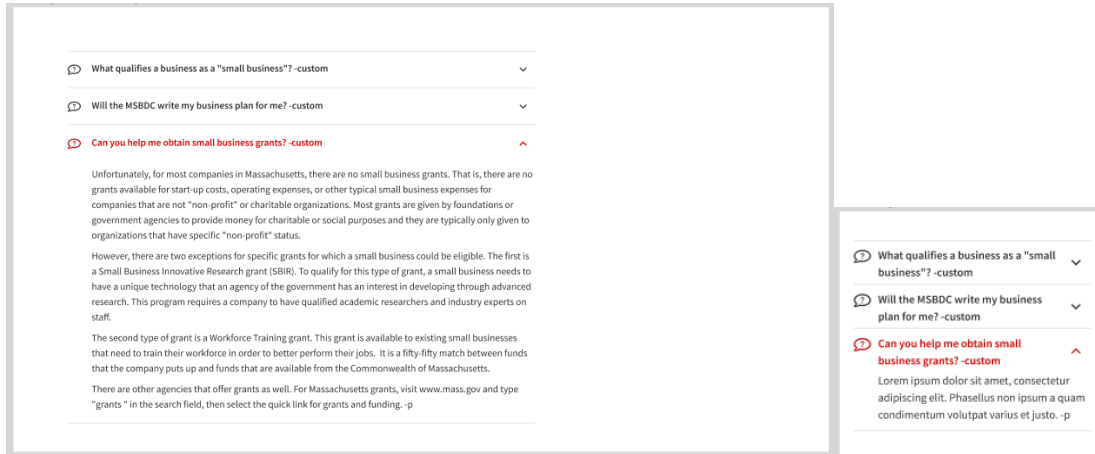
What qualifies a business as a "small business"? -custom

Will the MSBDC write my business plan for me? -custom

Can you help me obtain small business grants? -custom

Unfortunately, for most companies in Massachusetts, there are no small business grants. That is, there are no grants available for start-up costs, operating expenses, or other typical small business expenses for companies that are not "non-profit" or charitable organizations. Most grants are given by foundations or government agencies to provide money for charitable or social purposes and they are typically only given to organizations that have specific "non-profit" status.

However, there are two exceptions for specific grants for which a small business could be eligible. The first is a Small Business Innovative Research grant (SBIR). To qualify for this type of grant, a small business needs to have a unique technology that an agency of the government has an interest in developing through advanced research. This program requires a company to have qualified academic researchers and industry experts on staff.

The second type of grant is a Workforce Training grant. This grant is available to existing small businesses that need to train their workforce in order to better perform their jobs. It is a fifty-fifty match between funds that the company puts up and funds that are available from the Commonwealth of Massachusetts.

There are other agencies that offer grants as well. For Massachusetts grants, visit www.mass.gov and type "grants " in the search field, then select the quick link for grants and funding. -p

What qualifies a business as a "small business"? -custom

Will the MSBDC write my business plan for me? -custom

Can you help me obtain small business grants? -custom

Lorem ipsum dolor sit amet, consectetur adipiscing elit. Phasellus non ipsum a quam condimentum volutpat varius et justo. -p